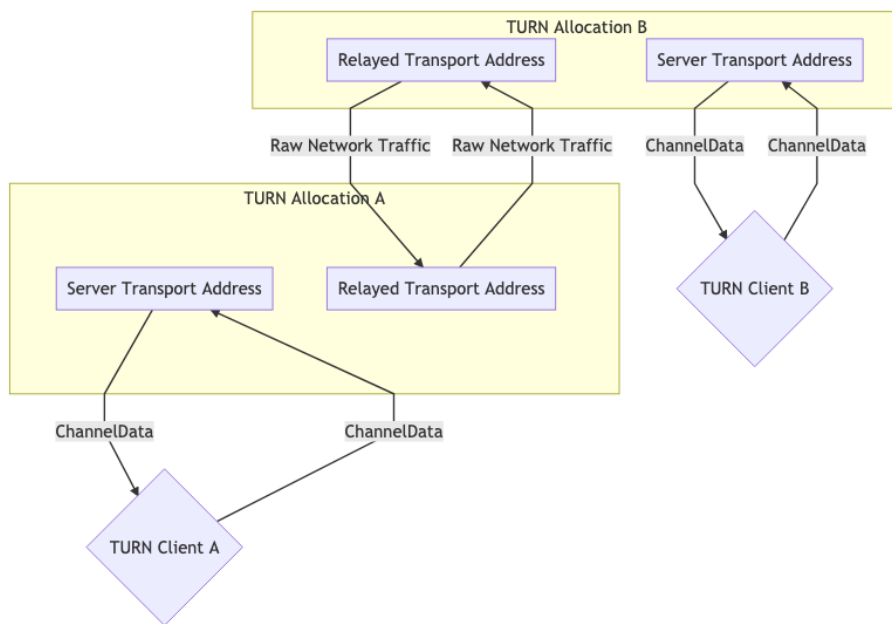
TURN Allocation B

Relayed Transport Address

Server Transport Address

Raw Network Traffic

Raw Network Traffic

ChannelData

ChannelData

TURN Allocation A

Server Transport Address

Relayed Transport Address

TURN Client B

ChannelData

ChannelData

TURN Client A